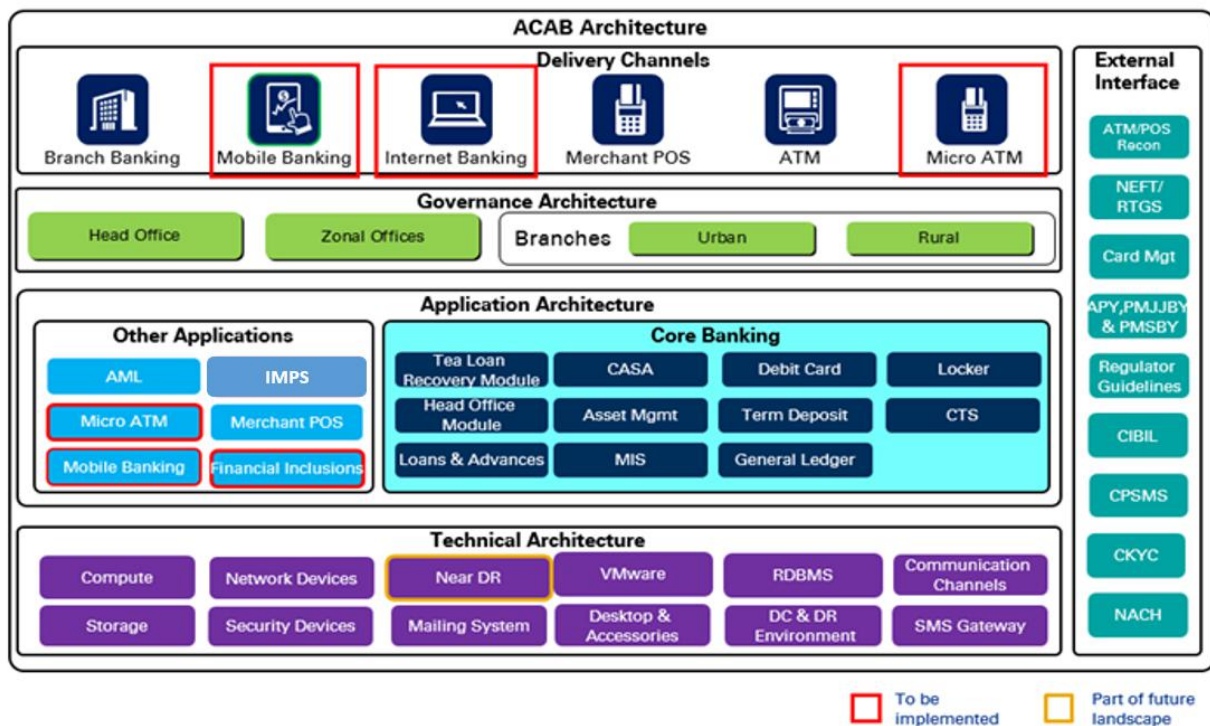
ACAB Architecture

Delivery Channels

Branch Banking
Mobile Banking
Internet Banking
Merchant POS
ATM
Micro ATM

Governance Architecture

Head Office
Zonal Offices
Branches
Urban
Rural

Application Architecture

Other Applications

AML
IMPS
Micro ATM
Merchant POS
Mobile Banking
Financial Inclusions

Core Banking

Tea Loan Recovery Module
CASA
Debit Card
Locker
Head Office Module
Asset Mgmt
Term Deposit
CTS
Loans & Advances
MIS
General Ledger

Technical Architecture

Compute
Network Devices
Near DR
VMware
RDBMS
Communication Channels
Storage
Security Devices
Mailing System
Desktop & Accessories
DC & DR Environment
SMS Gateway

External Interface

ATM/POS Recon
NEFT/ RTGS
Card Mgt
APY,PMJJBY & PMSBY
Regulator Guidelines
CIBIL
CPSMS
CKYC
NACH

To be implemented
Part of future landscape